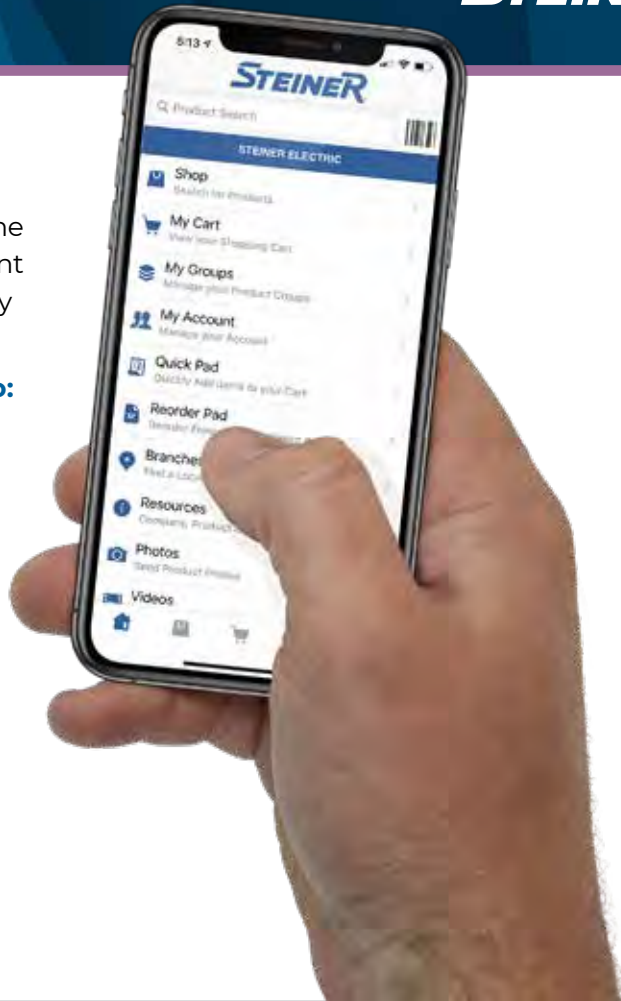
STEIN

he
nt
y

o:

5:13

STEINER

Product Search

STEINER ELECTRIC

Shop
Search for Products

My Cart
View your Shopping Cart

My Groups
Manage your Product Groups

My Account
Manage your Account

Quick Pad
Quickly Add items to your Cart

Reorder Pad
Reorder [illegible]

Branche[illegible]
Find a Loca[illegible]

Resources
Company, Product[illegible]

Photos
Send Product Photos

Videos